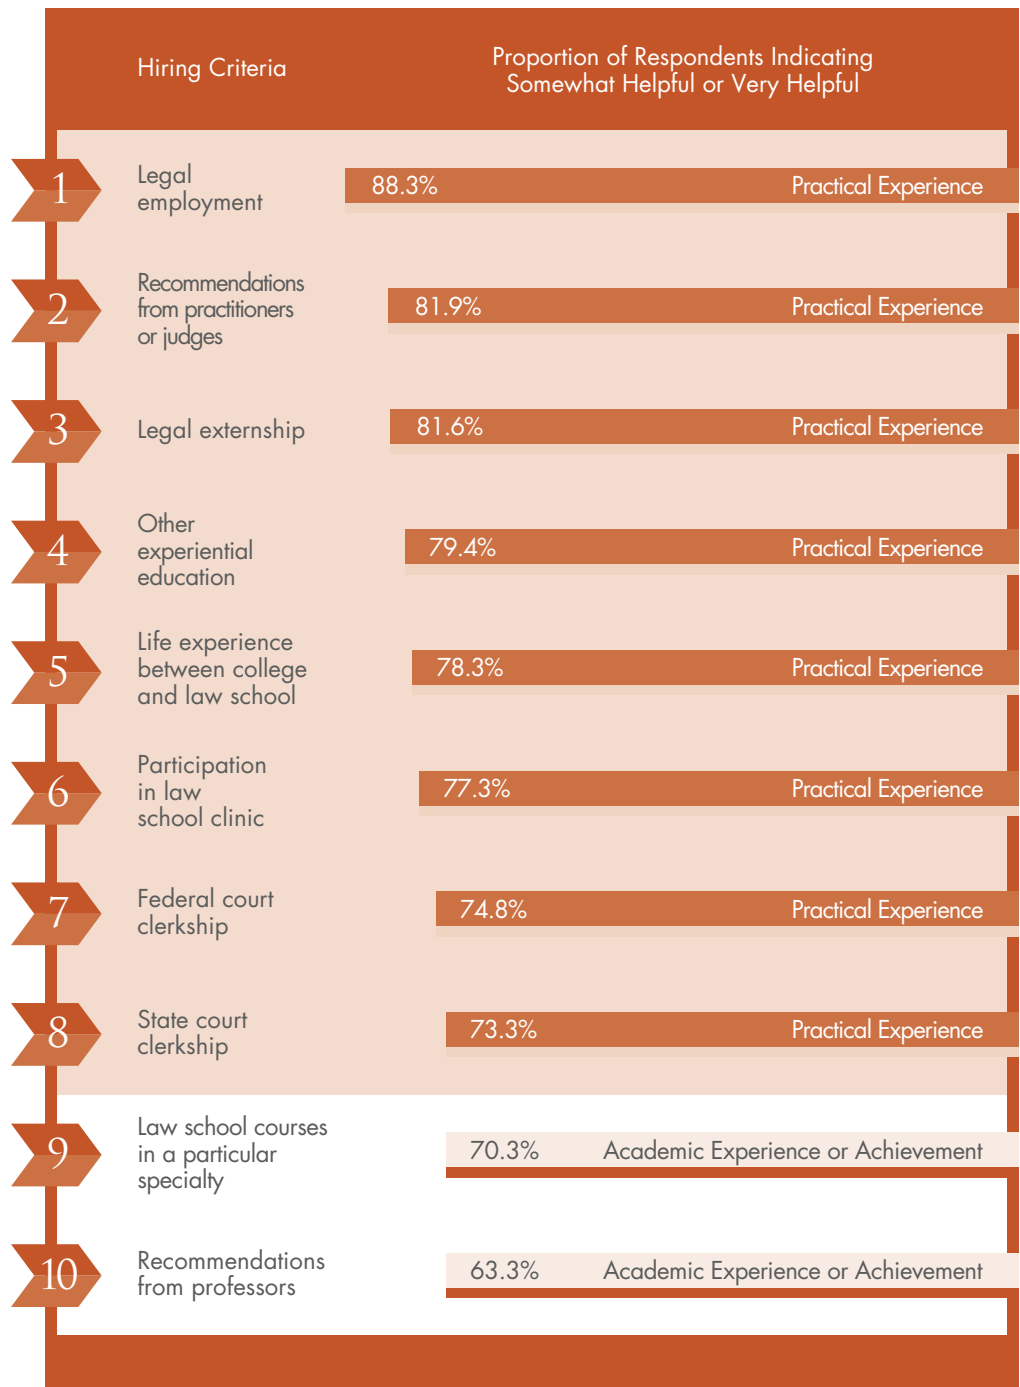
| | Hiring Criteria | Proportion of Respondents Indicating Somewhat Helpful or Very Helpful | |
|---|---|---|---|
| 1 | Legal employment | 88.3% | Practical Experience |
| 2 | Recommendations from practitioners or judges | 81.9% | Practical Experience |
| 3 | Legal externship | 81.6% | Practical Experience |
| 4 | Other experiential education | 79.4% | Practical Experience |
| 5 | Life experience between college and law school | 78.3% | Practical Experience |
| 6 | Participation in law school clinic | 77.3% | Practical Experience |
| 7 | Federal court clerkship | 74.8% | Practical Experience |
| 8 | State court clerkship | 73.3% | Practical Experience |
| 9 | Law school courses in a particular specialty | 70.3% | Academic Experience or Achievement |
| 10 | Recommendations from professors | 63.3% | Academic Experience or Achievement |